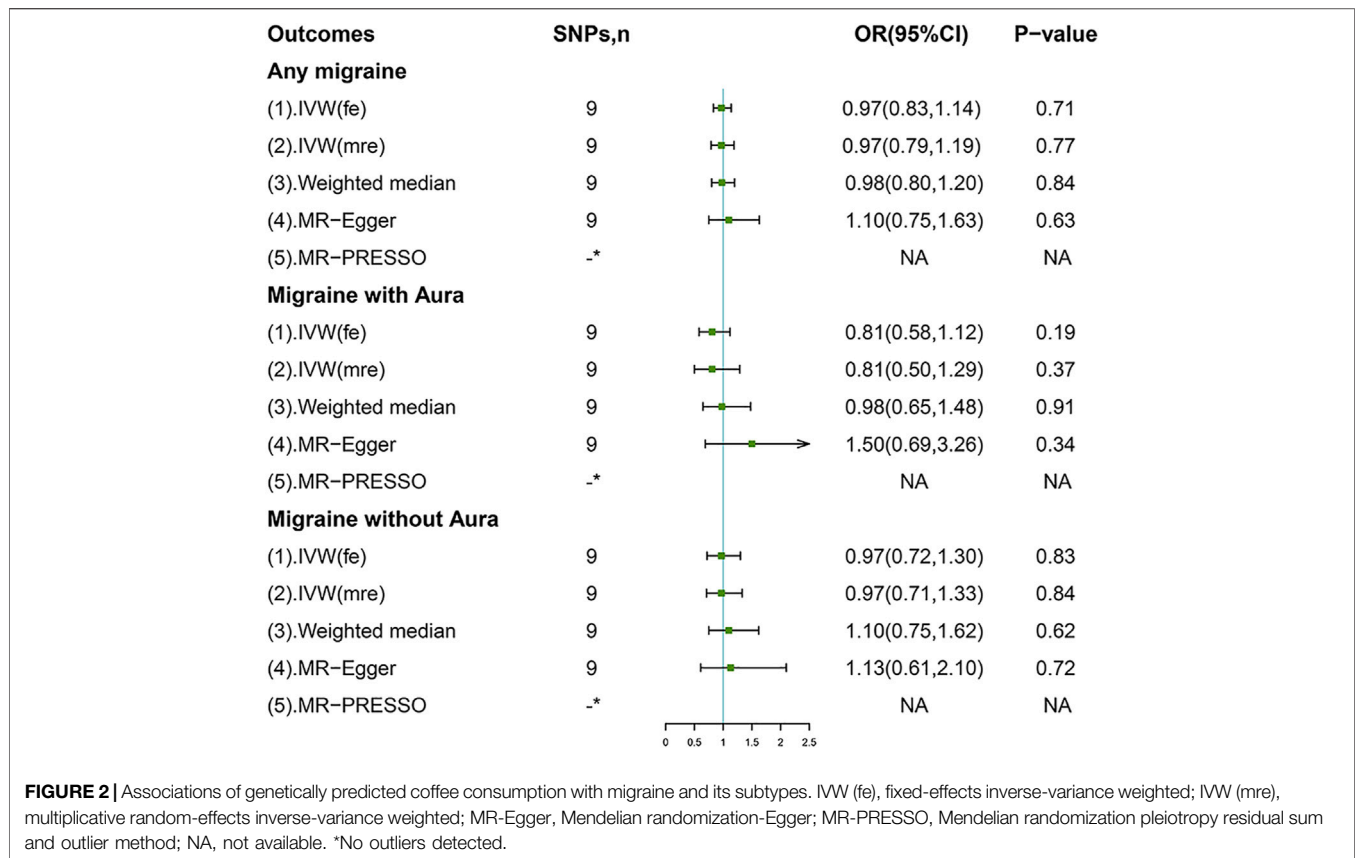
| Outcomes | SNPs,n | OR(95%CI) | P−value |
|---|---|---|---|
| **Any migraine** | | | |
| (1).IVW(fe) | 9 | 0.97(0.83,1.14) | 0.71 |
| (2).IVW(mre) | 9 | 0.97(0.79,1.19) | 0.77 |
| (3).Weighted median | 9 | 0.98(0.80,1.20) | 0.84 |
| (4).MR−Egger | 9 | 1.10(0.75,1.63) | 0.63 |
| (5).MR−PRESSO | -* | NA | NA |
| **Migraine with Aura** | | | |
| (1).IVW(fe) | 9 | 0.81(0.58,1.12) | 0.19 |
| (2).IVW(mre) | 9 | 0.81(0.50,1.29) | 0.37 |
| (3).Weighted median | 9 | 0.98(0.65,1.48) | 0.91 |
| (4).MR−Egger | 9 | 1.50(0.69,3.26) | 0.34 |
| (5).MR−PRESSO | -* | NA | NA |
| **Migraine without Aura** | | | |
| (1).IVW(fe) | 9 | 0.97(0.72,1.30) | 0.83 |
| (2).IVW(mre) | 9 | 0.97(0.71,1.33) | 0.84 |
| (3).Weighted median | 9 | 1.10(0.75,1.62) | 0.62 |
| (4).MR−Egger | 9 | 1.13(0.61,2.10) | 0.72 |
| (5).MR−PRESSO | -* | NA | NA |

0 0.5 1 1.5 2 2.5

**FIGURE 2 |** Associations of genetically predicted coffee consumption with migraine and its subtypes. IVW (fe), fixed-effects inverse-variance weighted; IVW (mre), multiplicative random-effects inverse-variance weighted; MR-Egger, Mendelian randomization-Egger; MR-PRESSO, Mendelian randomization pleiotropy residual sum and outlier method; NA, not available. *No outliers detected.